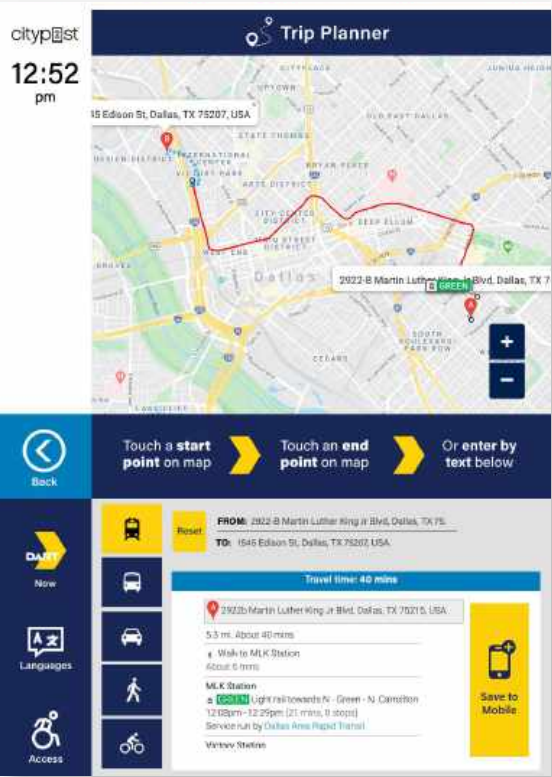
citypost

12:52 pm

Trip Planner

15 Edison St, Dallas, TX 75207, USA

CITYPLACE

JUNIUS HEIGHTS

OLD EAST DALLAS

STATE THOMAS

DESIGN DISTRICT

INTERNATIONAL DISTRICT

BRYAN PLACE

VICTORY PARK

ARTS DISTRICT

CITY CENTER DISTRICT

DEEP ELLUM

MAIN STREET DISTRICT

WEST END

Dallas

2922-B Martin Luther King Jr Blvd, Dallas, TX 7

GREEN

SOUTH BOULEVARD PARK ROW

CEDARS

+

−

Back

Touch a start point on map

Touch an end point on map

Or enter by text below

DART

Now

Languages

Access

Reset

FROM: 2922-B Martin Luther King Jr Blvd, Dallas, TX 75.

TO: 1545 Edison St, Dallas, TX 75207, USA

Travel time: 40 mins

2922b Martin Luther King Jr Blvd, Dallas, TX 75215, USA

5.3 mi. About 40 mins

Walk to MLK Station
About 6 mins

MLK Station
GREEN Light rail towards N - Green - N. Carrollton
12:08pm–12:29pm (21 mins, 8 stops)
Service run by Dallas Area Rapid Transit

Victory Station

Save to Mobile